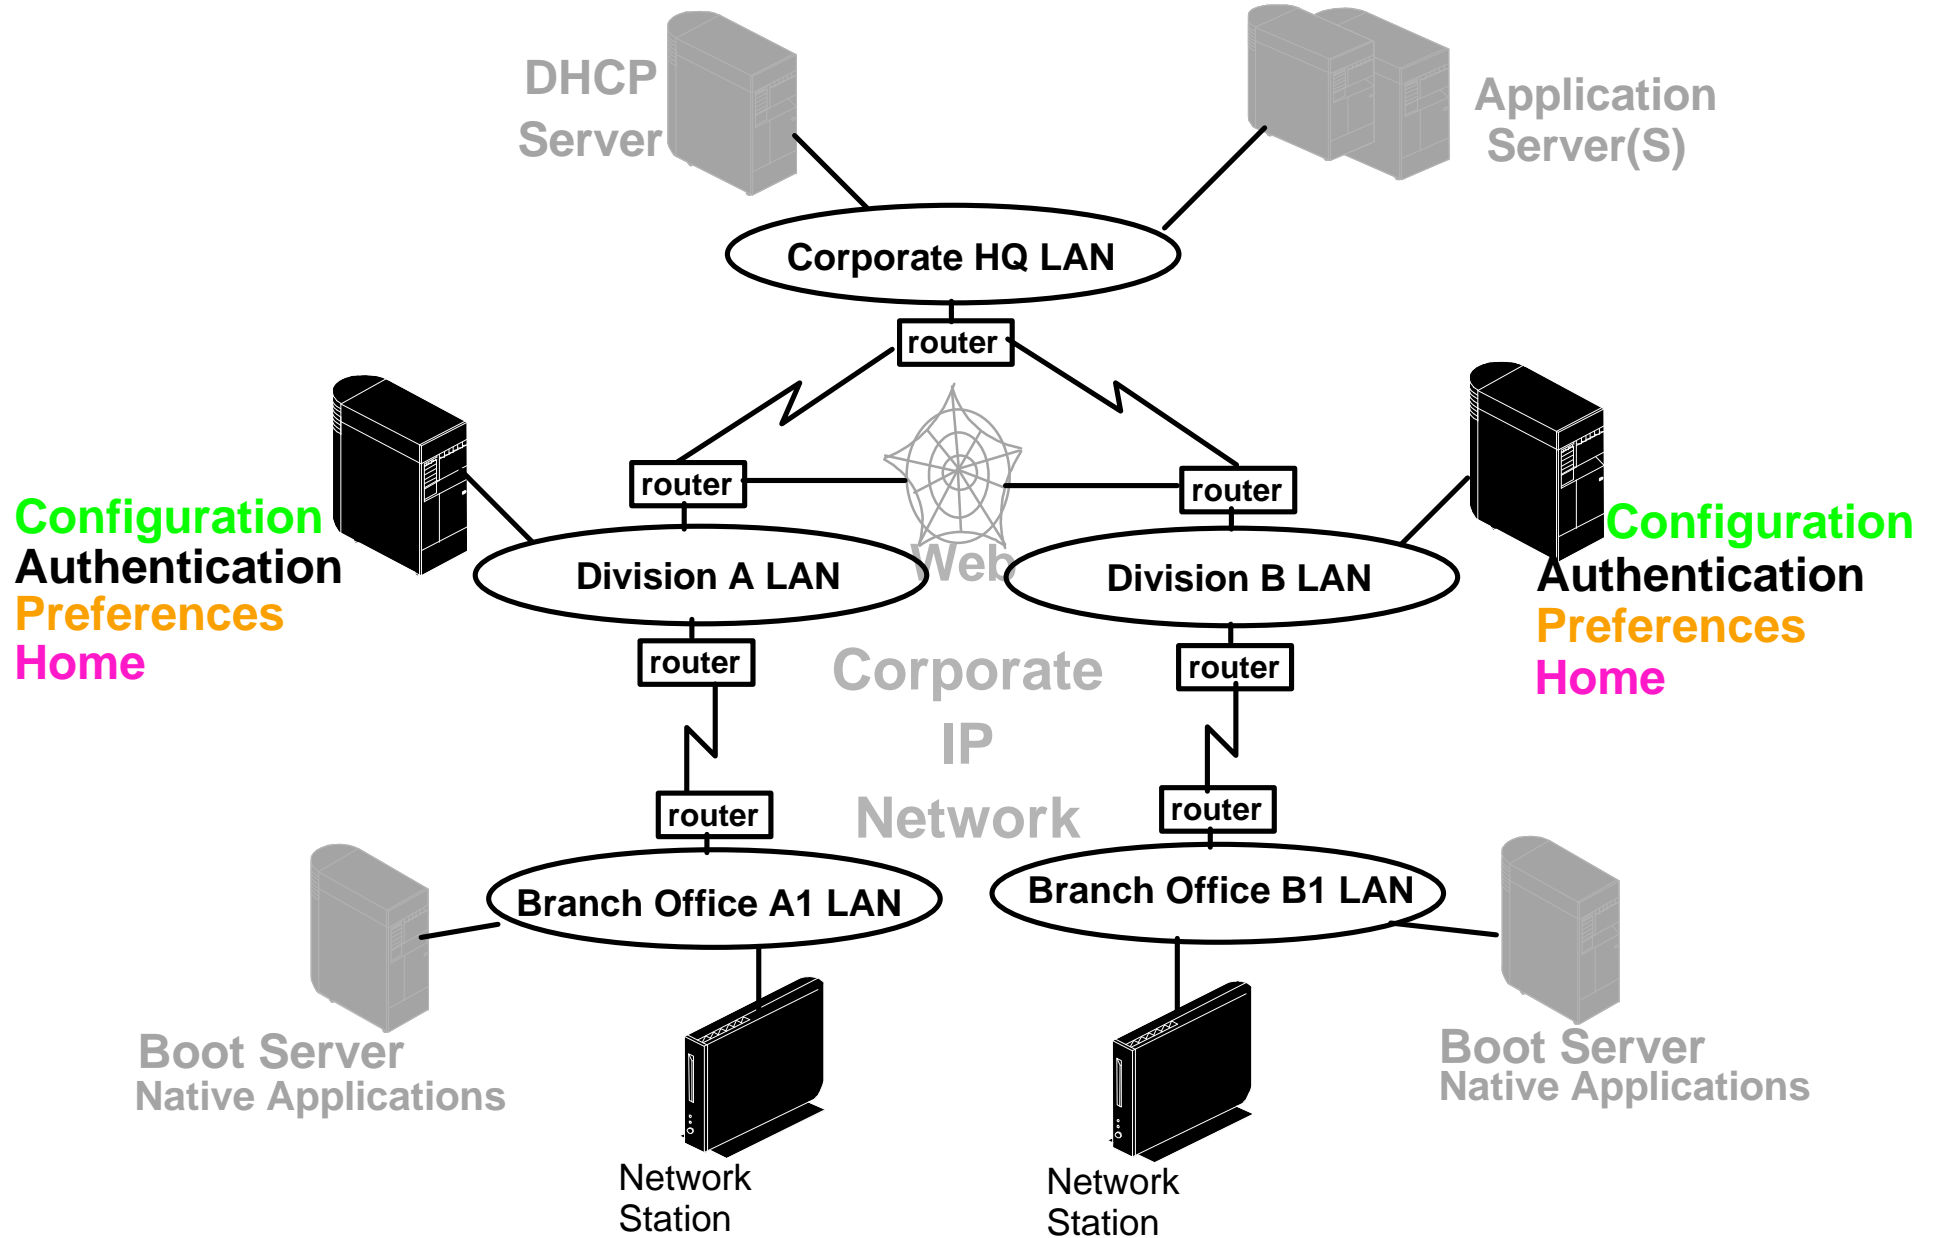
DHCP Server

Application Server(S)

Corporate HQ LAN

router

router

router

Configuration
Authentication
Preferences
Home

Division A LAN

Web

Division B LAN

Configuration
Authentication
Preferences
Home

router

Corporate IP Network

router

router

router

Branch Office A1 LAN

Branch Office B1 LAN

Boot Server
Native Applications

Network Station

Network Station

Boot Server
Native Applications